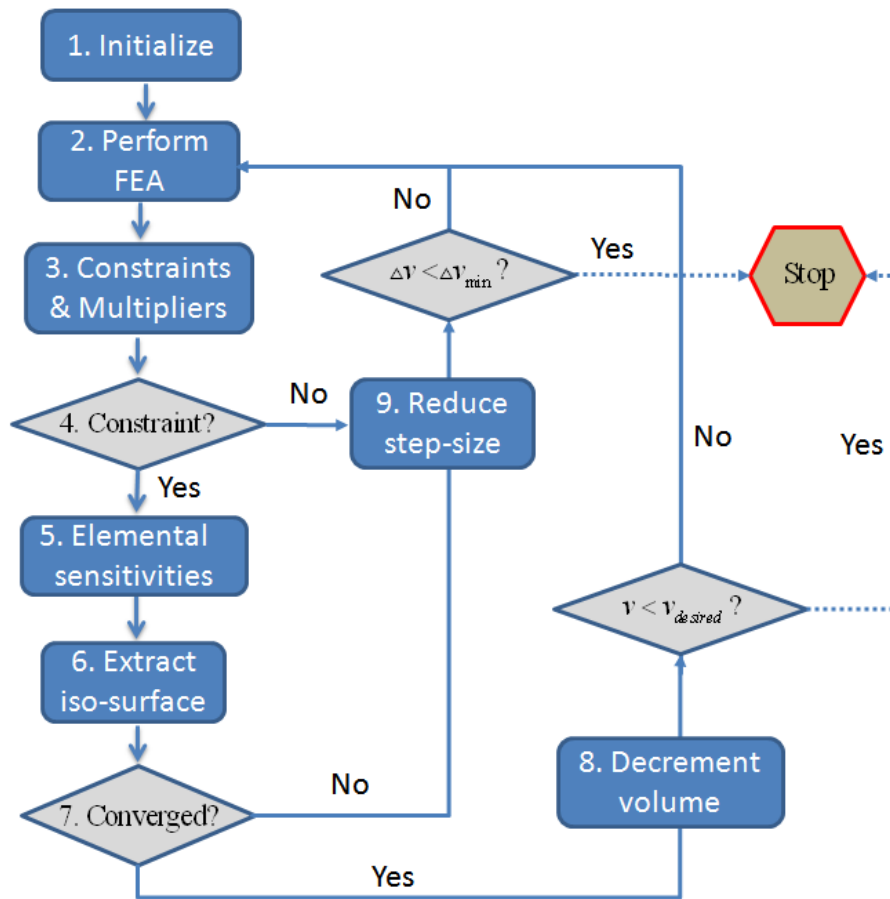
1. Initialize

2. Perform FEA

3. Constraints & Multipliers

4. Constraint?

Yes

5. Elemental sensitivities

6. Extract iso-surface

7. Converged?

No

Yes

No

9. Reduce step-size

No

$\Delta v < \Delta v_{\min}$ ?

Yes

Stop

No

Yes

$v < v_{desired}$ ?

8. Decrement volume